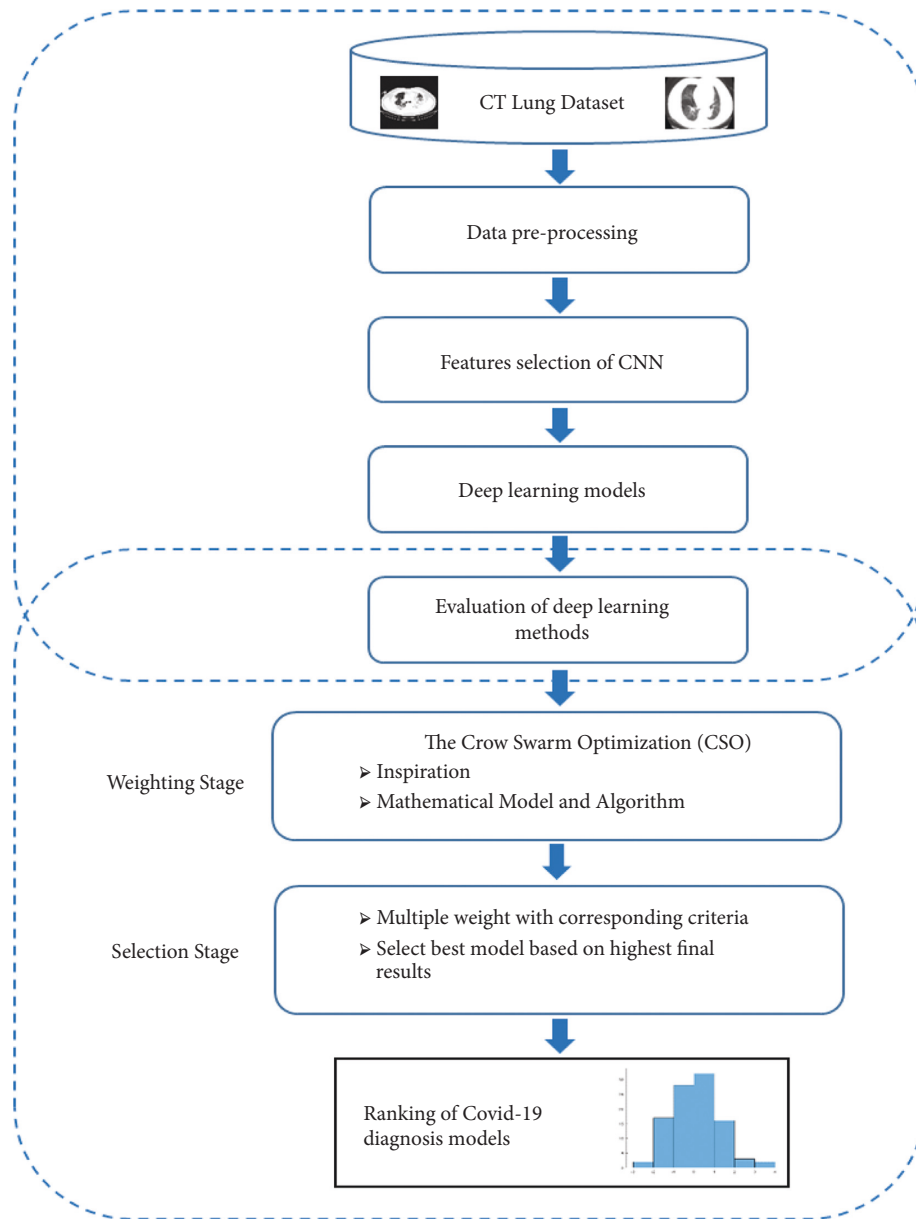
CT Lung Dataset

Data pre-processing

Features selection of CNN

Deep learning models

Evaluation of deep learning methods

Weighting Stage

The Crow Swarm Optimization (CSO)
➤ Inspiration
➤ Mathematical Model and Algorithm

Selection Stage

➤ Multiple weight with corresponding criteria
➤ Select best model based on highest final results

Ranking of Covid-19 diagnosis models